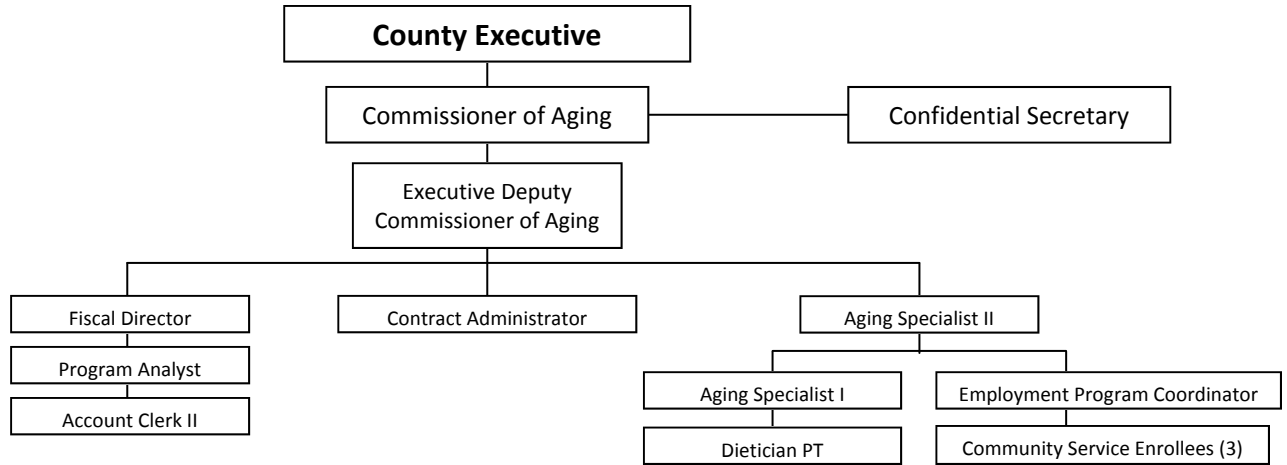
County Executive

Commissioner of Aging

Confidential Secretary

Executive Deputy Commissioner of Aging

Fiscal Director

Program Analyst

Account Clerk II

Contract Administrator

Aging Specialist II

Aging Specialist I

Dietician PT

Employment Program Coordinator

Community Service Enrollees (3)